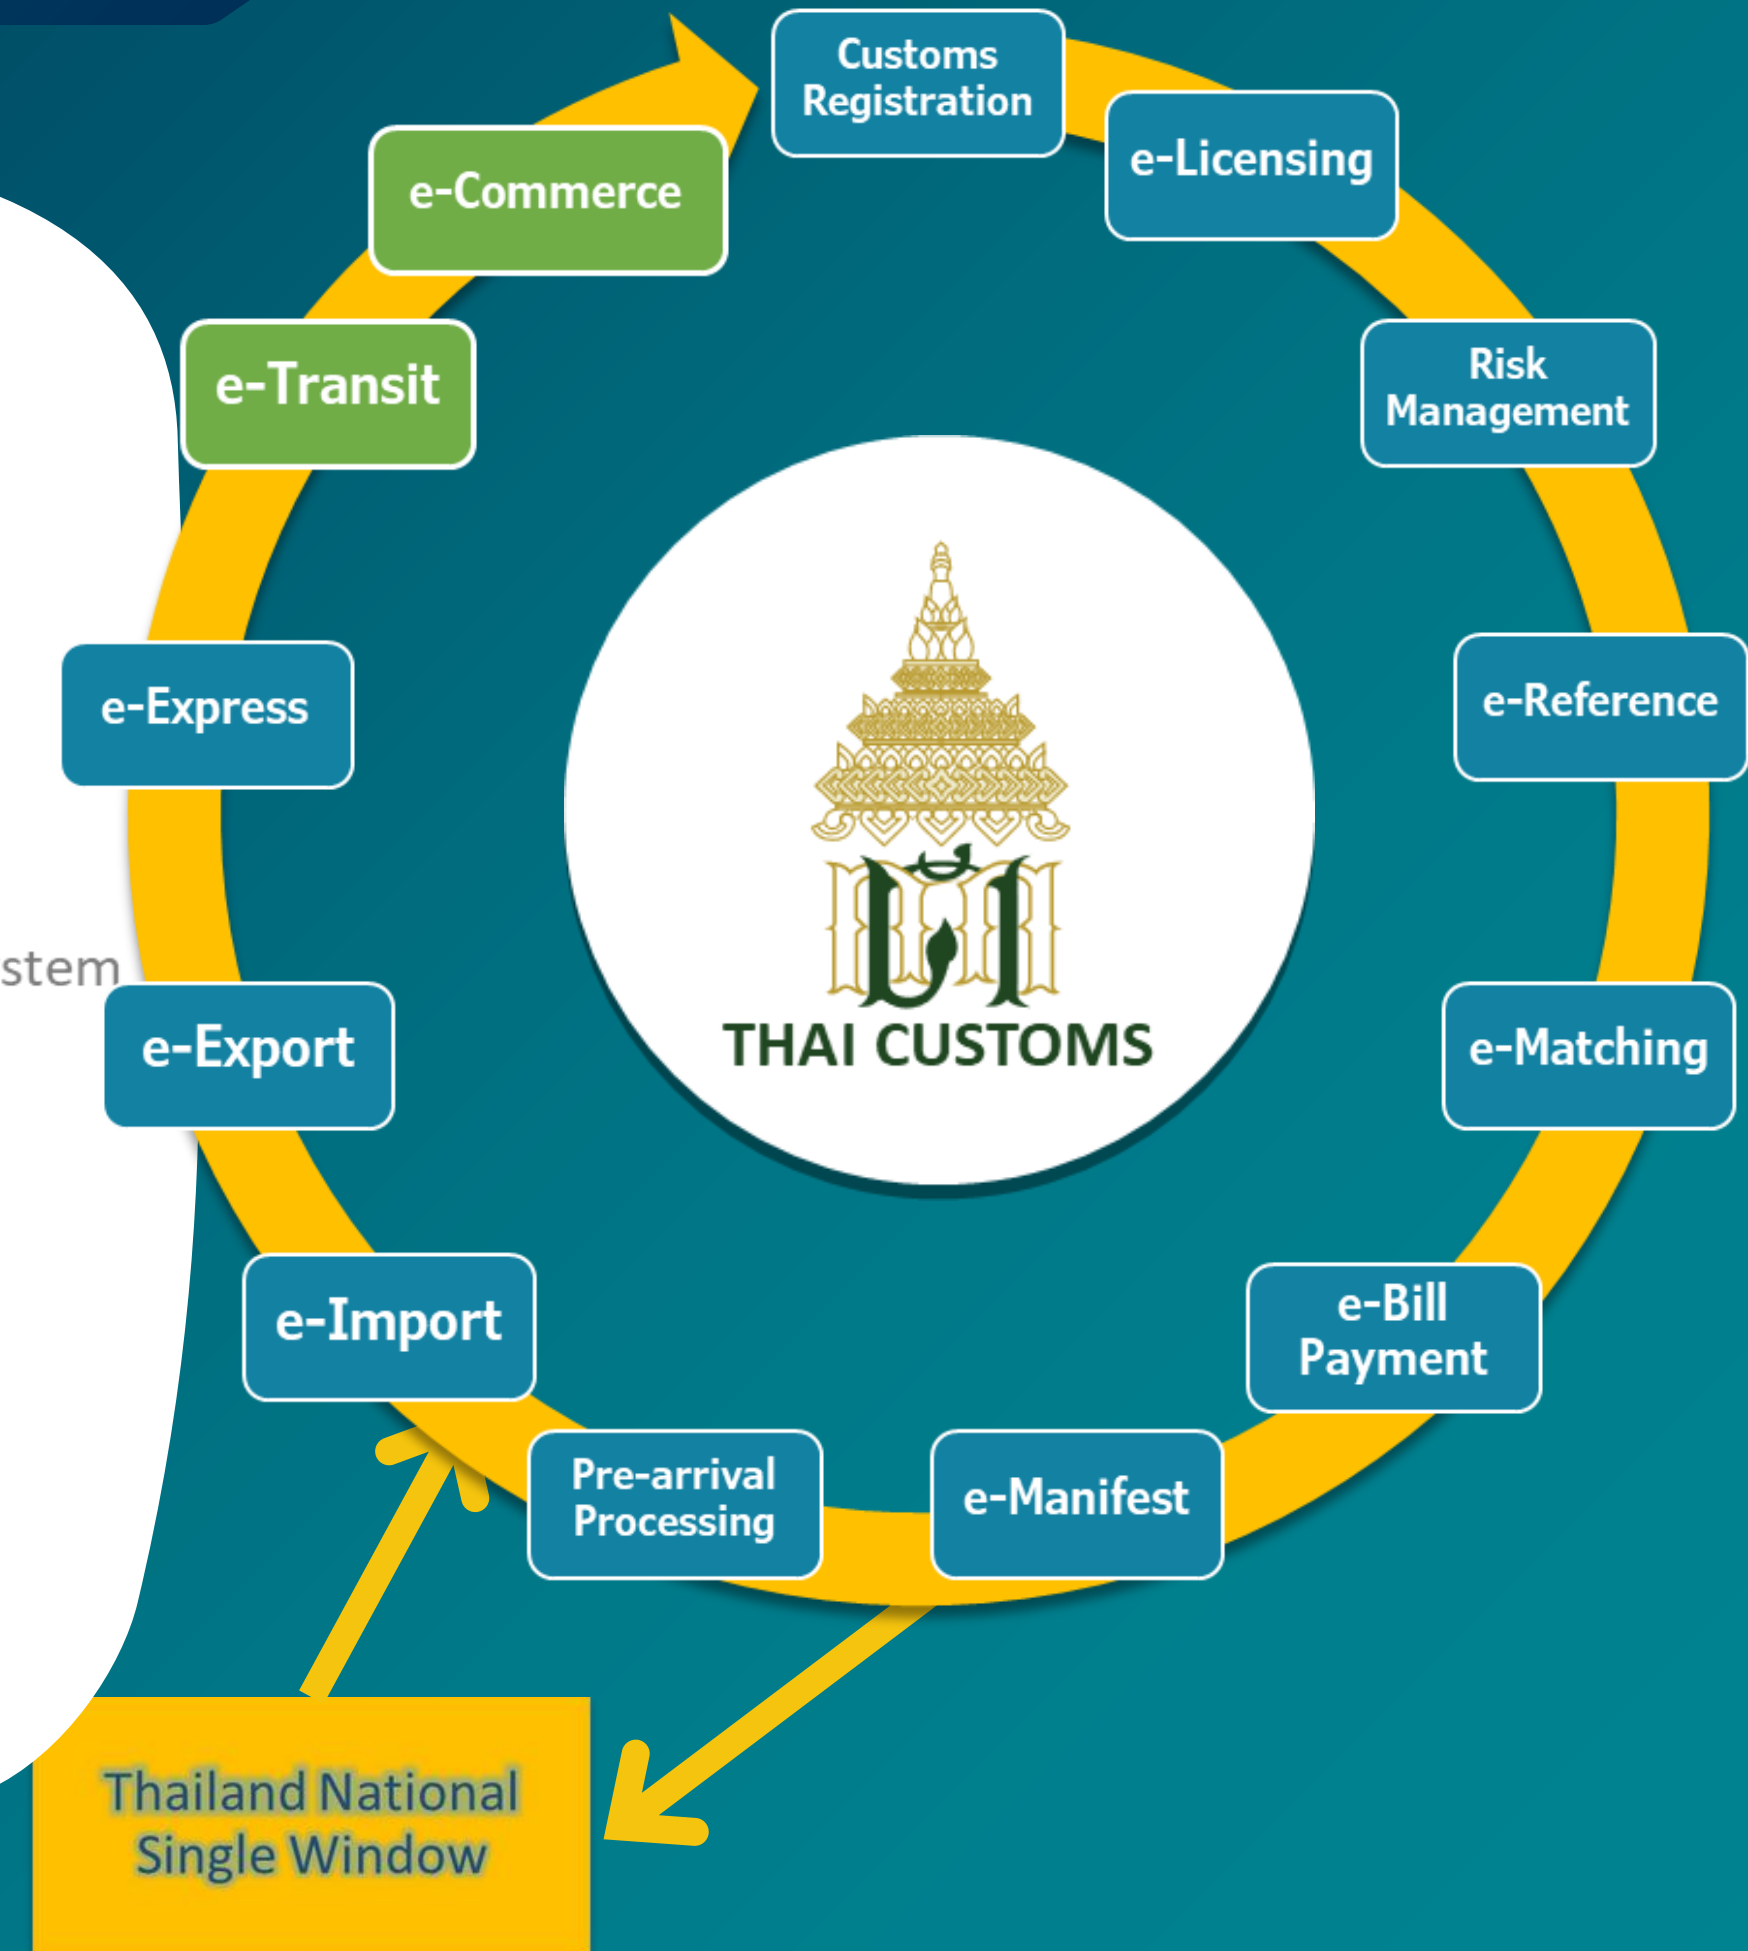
Customs Registration

e-Licensing

Risk Management

e-Reference

e-Matching

e-Bill Payment

e-Manifest

Pre-arrival Processing

e-Import

e-Export

e-Express

e-Transit

e-Commerce

stem

THAI CUSTOMS

Thailand National Single Window